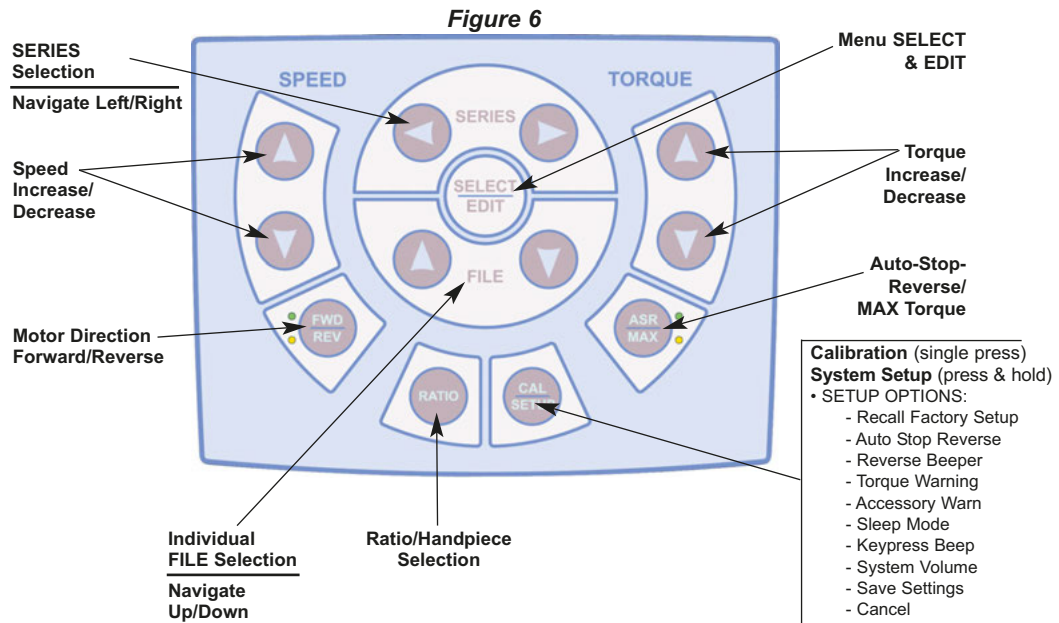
Figure 6

SERIES Selection

Navigate Left/Right

Menu SELECT & EDIT

SPEED

TORQUE

SERIES

SELECT
EDIT

FILE

Speed Increase/ Decrease

Torque Increase/ Decrease

Auto-Stop-Reverse/ MAX Torque

FWD
REV

ASR
MAX

Motor Direction Forward/Reverse

RATIO

CAL
SETUP

Calibration (single press)
System Setup (press & hold)
• SETUP OPTIONS:
- Recall Factory Setup
- Auto Stop Reverse
- Reverse Beeper
- Torque Warning
- Accessory Warn
- Sleep Mode
- Keypress Beep
- System Volume
- Save Settings
- Cancel

Individual FILE Selection

Navigate Up/Down

Ratio/Handpiece Selection